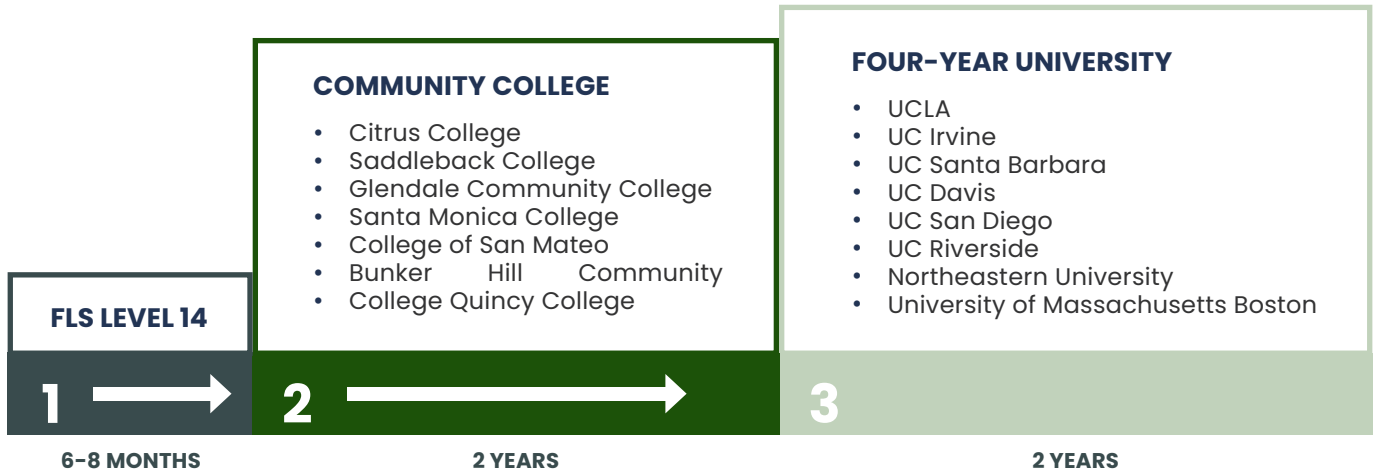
FLS LEVEL 14

COMMUNITY COLLEGE

- Citrus College
- Saddleback College
- Glendale Community College
- Santa Monica College
- College of San Mateo
- Bunker Hill Community
- College Quincy College

FOUR-YEAR UNIVERSITY

- UCLA
- UC Irvine
- UC Santa Barbara
- UC Davis
- UC San Diego
- UC Riverside
- Northeastern University
- University of Massachusetts Boston

1

2

3

6-8 MONTHS

2 YEARS

2 YEARS